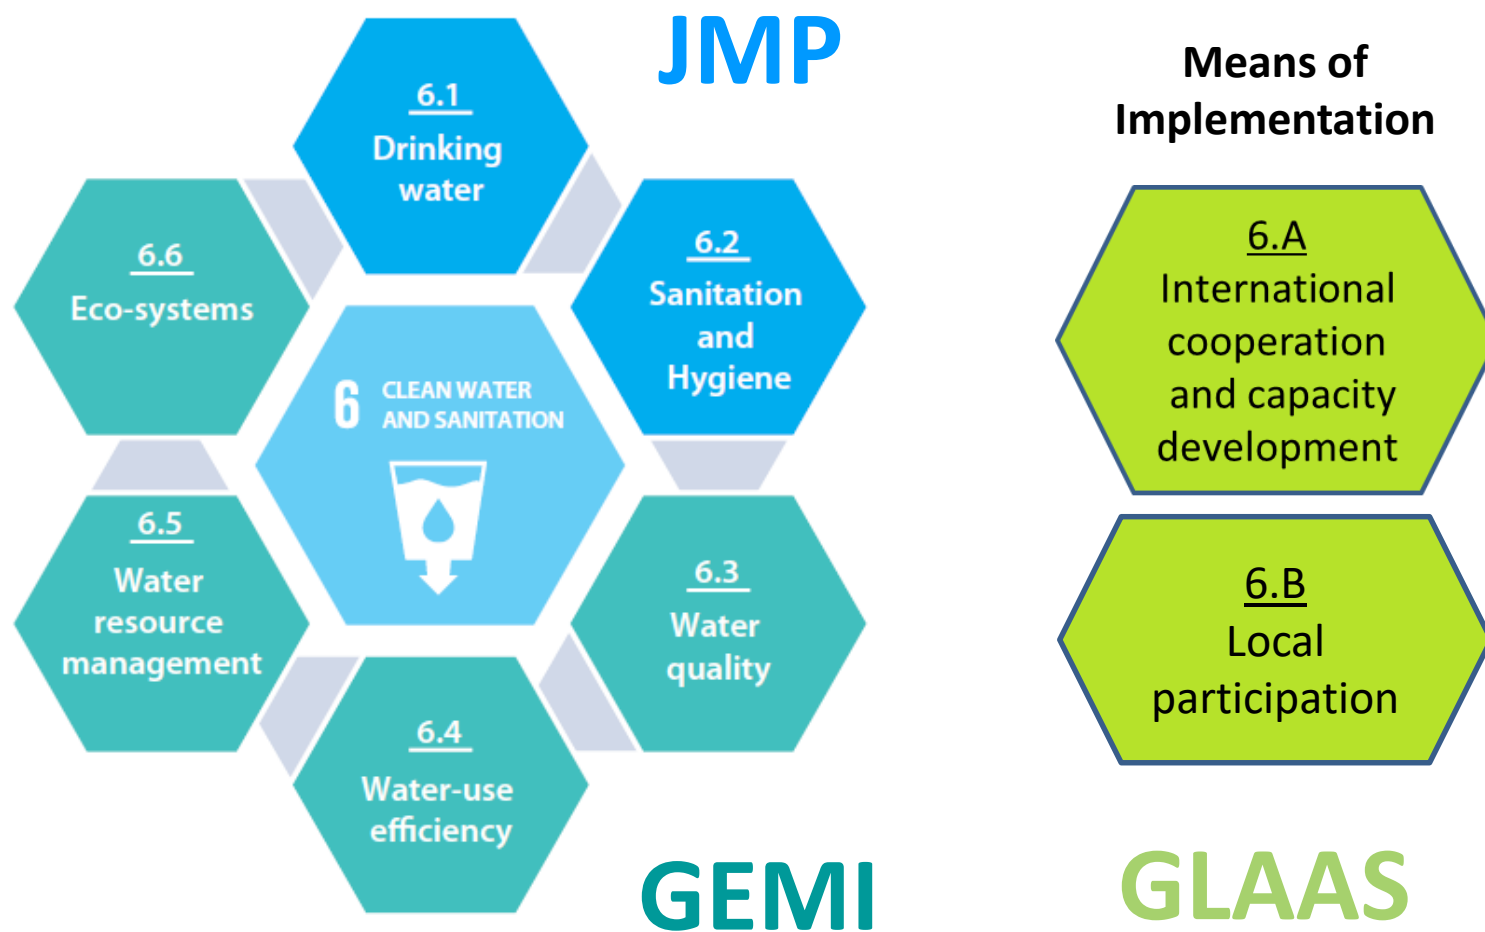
JMP

Means of Implementation

6.1
Drinking water

6.6
Eco-systems

6.2
Sanitation and Hygiene

6 CLEAN WATER AND SANITATION

6.5
Water resource management

6.3
Water quality

6.4
Water-use efficiency

6.A
International cooperation and capacity development

6.B
Local participation

GEMI

GLAAS